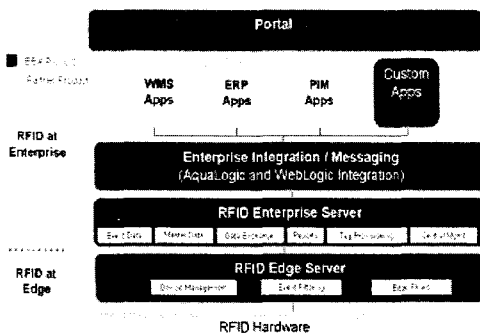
Portal

BEA Product
Partner Product

WMS Apps

ERP Apps

PIM Apps

Custom Apps

RFID at Enterprise

Enterprise Integration / Messaging
(AquaLogic and WebLogic Integration)

RFID Enterprise Server

Event Data | Master Data | Data Exchange | Reports | Tag Provisioning | Device Mgmt

RFID at Edge

RFID Edge Server

Device Management | Event Filtering | Edge Flows

RFID Hardware